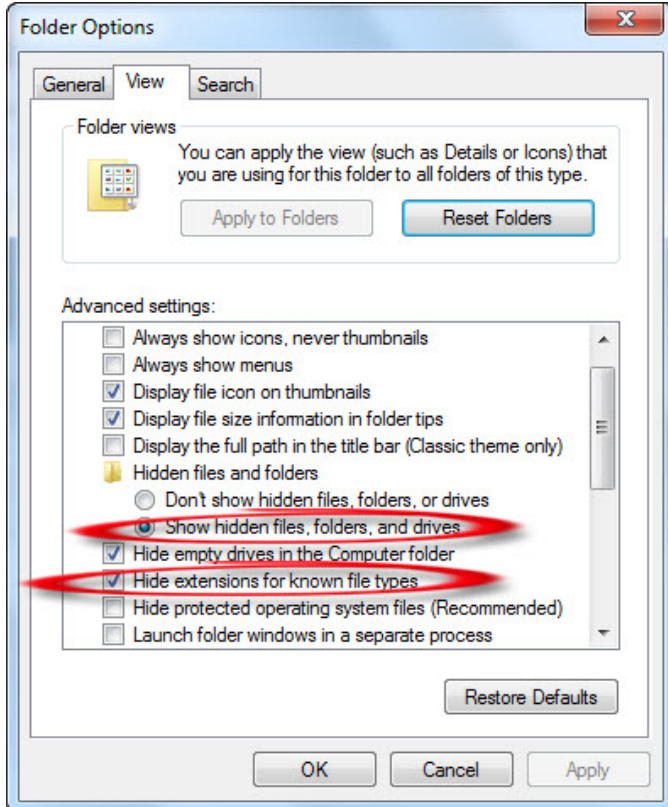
Folder Options

General View Search

Folder views

You can apply the view (such as Details or Icons) that you are using for this folder to all folders of this type.

Apply to Folders

Reset Folders

Advanced settings:

Always show icons, never thumbnails

Always show menus

Display file icon on thumbnails

Display file size information in folder tips

Display the full path in the title bar (Classic theme only)

Hidden files and folders

Don't show hidden files, folders, or drives

Show hidden files, folders, and drives

Hide empty drives in the Computer folder

Hide extensions for known file types

Hide protected operating system files (Recommended)

Launch folder windows in a separate process

Restore Defaults

OK Cancel Apply